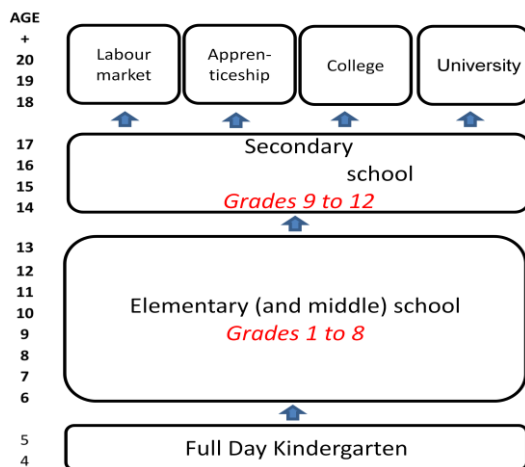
AGE
+
20
19
18

Labour market

Apprenticeship

College

University

17
16
15
14

Secondary school
Grades 9 to 12

13
12
11
10
9
8
7
6

Elementary (and middle) school
Grades 1 to 8

5
4

Full Day Kindergarten